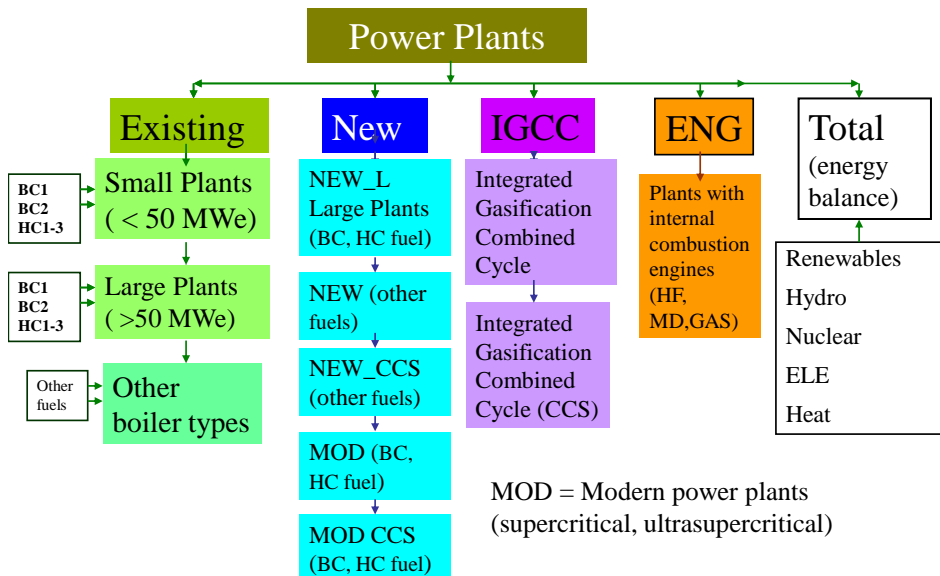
Power Plants

Existing

BC1
BC2
HC1-3

Small Plants ( < 50 MWe)

BC1
BC2
HC1-3

Large Plants ( >50 MWe)

Other fuels

Other boiler types

New

NEW_L Large Plants (BC, HC fuel)

NEW (other fuels)

NEW_CCS (other fuels)

MOD (BC, HC fuel)

MOD CCS (BC, HC fuel)

IGCC

Integrated Gasification Combined Cycle

Integrated Gasification Combined Cycle (CCS)

ENG

Plants with internal combustion engines (HF, MD,GAS)

Total (energy balance)

Renewables
Hydro
Nuclear
ELE
Heat

MOD = Modern power plants (supercritical, ultrasupercritical)